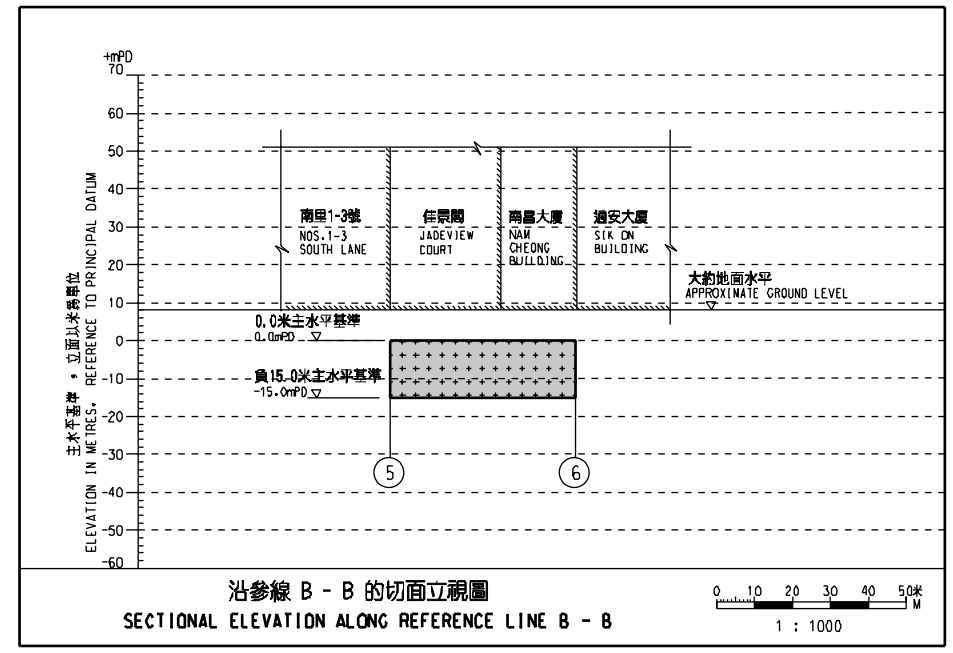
+mPD
70
60
50
40
30
20
10
0
-10
-20
-30
-40
-50
-60

主水平基準，立面以米為單位
ELEVATION IN METRES, REFERENCE TO PRINCIPAL DATUM

南里1-3號
NOS.1-3 SOUTH LANE

佳景閣
JADEVIEW COURT

南昌大廈
NAM CHEONG BUILDING

適安大廈
SIK ON BUILDING

大約地面水平
APPROXIMATE GROUND LEVEL

0.0米主水平基準
0.0mPD

負15.0米主水平基準
-15.0mPD

5
6

沿參線 B - B 的切面立視圖
SECTIONAL ELEVATION ALONG REFERENCE LINE B - B

0 10 20 30 40 50米
M
1 : 1000